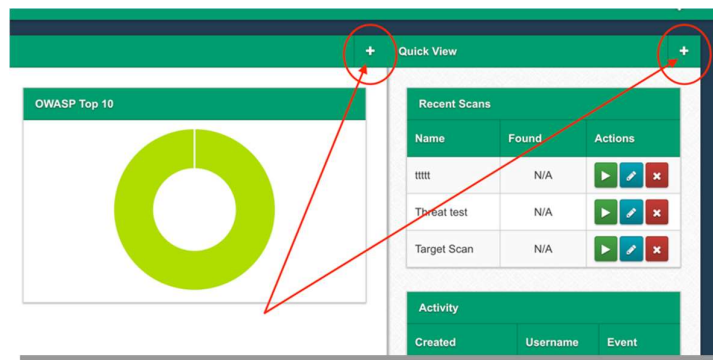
+ Quick View +

OWASP Top 10

Recent Scans

| Name | Found | Actions |
|---|---|---|
| ttttt | N/A | |
| Threat test | N/A | |
| Target Scan | N/A | |

Activity

| Created | Username | Event |
|---|---|---|